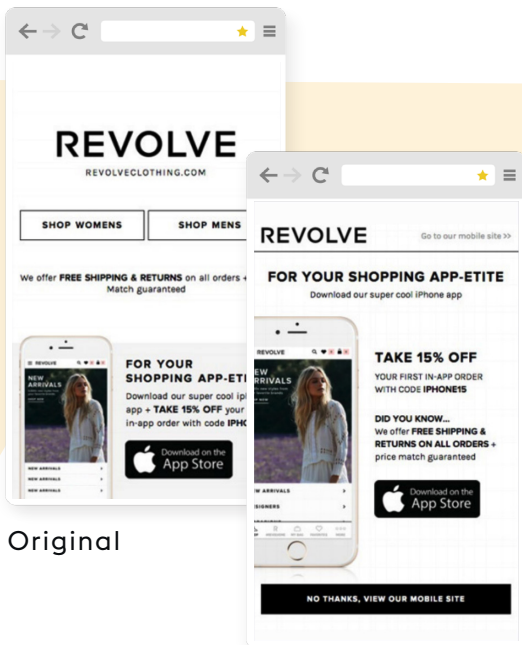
REVOLVE
REVOLVECLOTHING.COM

SHOP WOMENS

SHOP MENS

We offer FREE SHIPPING & RETURNS on all orders + Match guaranteed

REVOLVE

NEW ARRIVALS

NEW ARRIVALS

FOR YOUR SHOPPING APP-ETI

Download our super cool ip app + TAKE 15% OFF your in-app order with code IPHO

Download on the App Store

Original

REVOLVE

Go to our mobile site >>

FOR YOUR SHOPPING APP-ETITE

Download our super cool iPhone app

REVOLVE

NEW ARRIVALS

EW ARRIVALS

SIGNERS

TAKE 15% OFF

YOUR FIRST IN-APP ORDER WITH CODE IPHONE15

DID YOU KNOW...
We offer FREE SHIPPING & RETURNS ON ALL ORDERS + price match guaranteed

Download on the App Store

NO THANKS, VIEW OUR MOBILE SITE